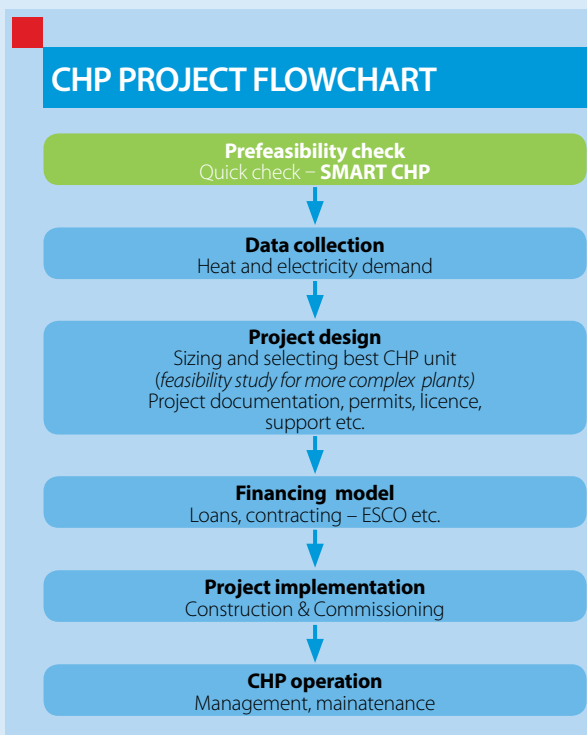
CHP PROJECT FLOWCHART

Prefeasibility check
Quick check – SMART CHP

Data collection
Heat and electricity demand

Project design
Sizing and selecting best CHP unit
(feasibility study for more complex plants)
Project documentation, permits, licence, support etc.

Financing model
Loans, contracting – ESCO etc.

Project implementation
Construction & Commissioning

CHP operation
Management, mainatenance